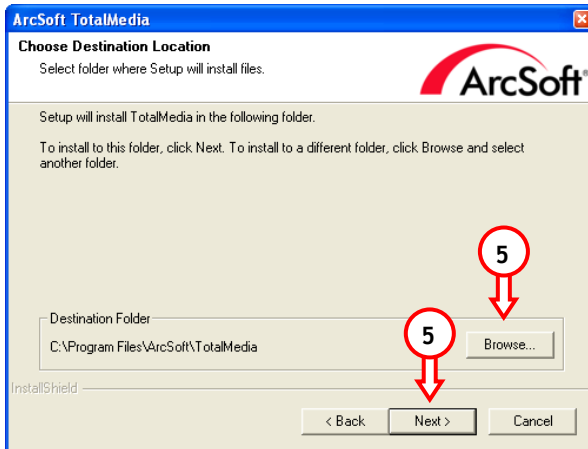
ArcSoft TotalMedia

Choose Destination Location

Select folder where Setup will install files.

ArcSoft

Setup will install TotalMedia in the following folder.

To install to this folder, click Next. To install to a different folder, click Browse and select another folder.

5

Destination Folder

C:\Program Files\ArcSoft\TotalMedia

5

Browse...

InstallShield

< Back

Next >

Cancel